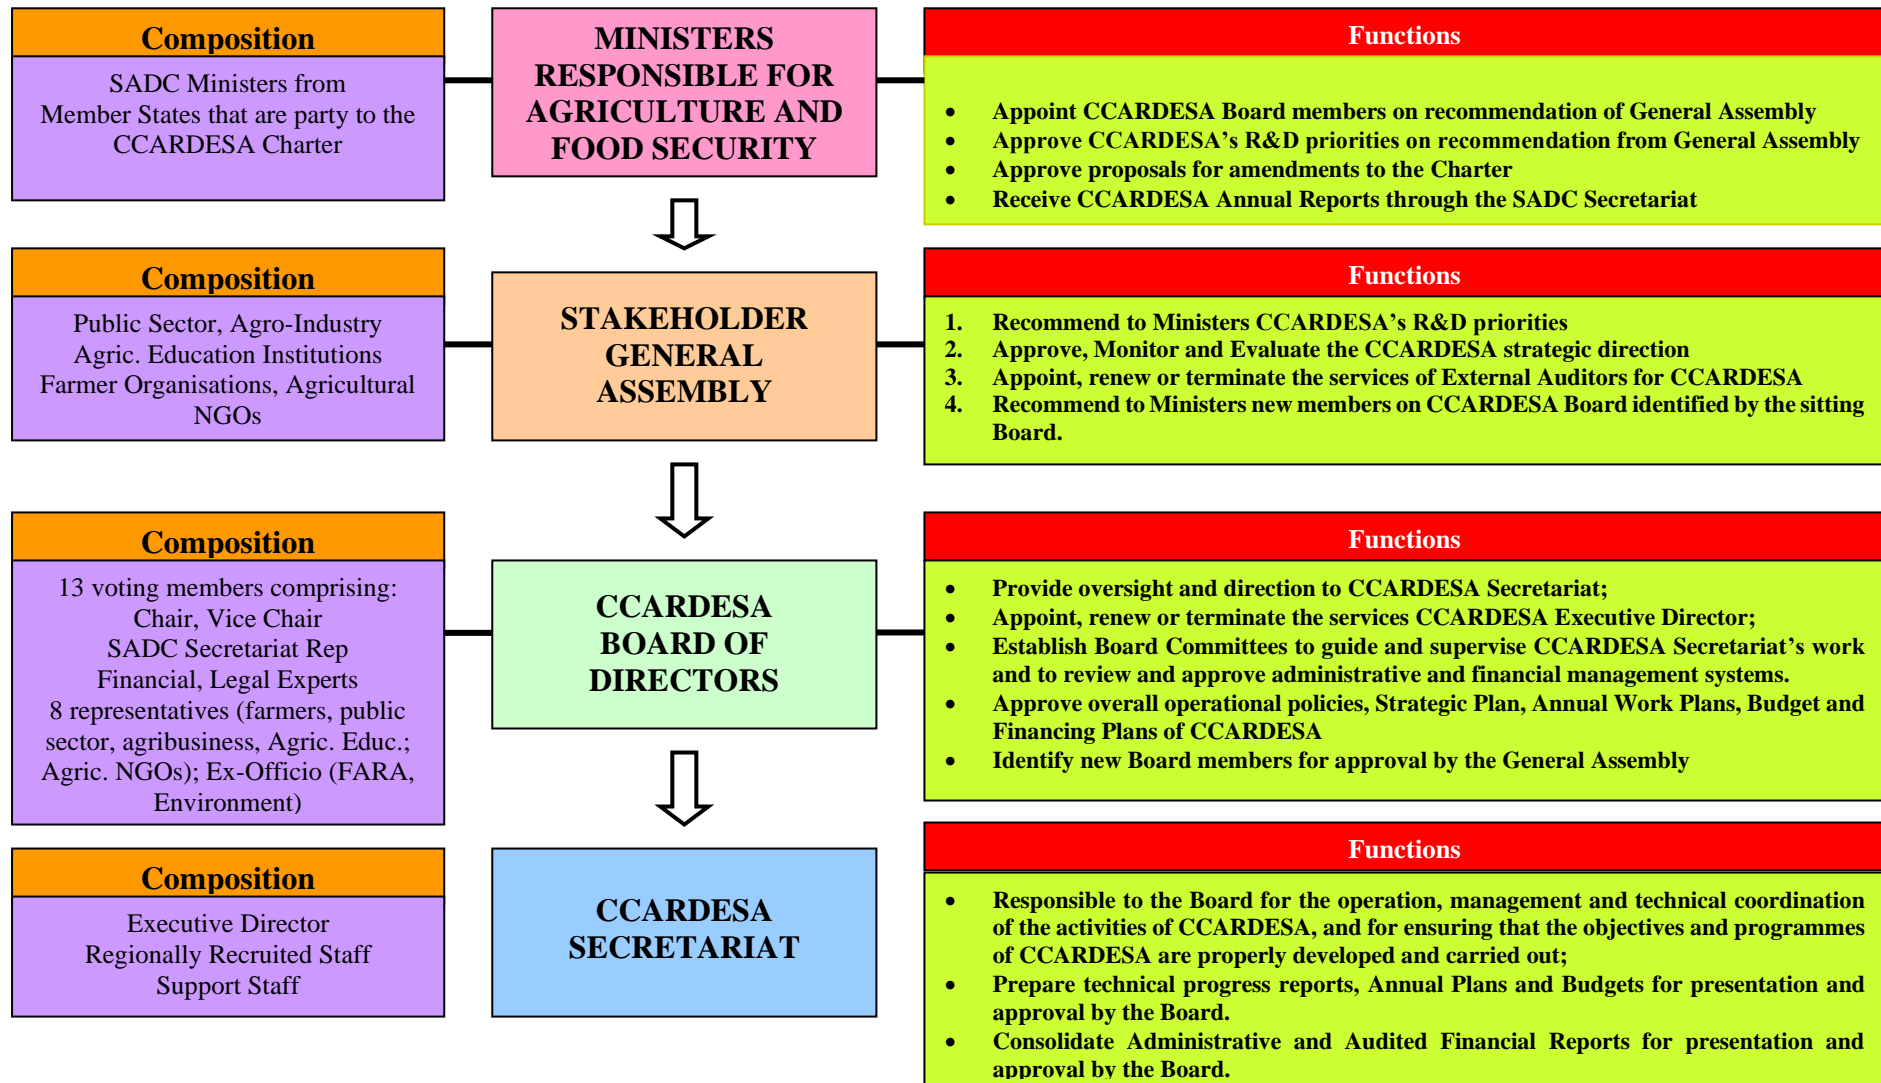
Composition

SADC Ministers from Member States that are party to the CCARDESA Charter

MINISTERS RESPONSIBLE FOR AGRICULTURE AND FOOD SECURITY

Functions

- Appoint CCARDESA Board members on recommendation of General Assembly
- Approve CCARDESA's R&D priorities on recommendation from General Assembly
- Approve proposals for amendments to the Charter
- Receive CCARDESA Annual Reports through the SADC Secretariat

Composition

Public Sector, Agro-Industry
Agric. Education Institutions
Farmer Organisations, Agricultural NGOs

STAKEHOLDER GENERAL ASSEMBLY

Functions

1. Recommend to Ministers CCARDESA's R&D priorities
2. Approve, Monitor and Evaluate the CCARDESA strategic direction
3. Appoint, renew or terminate the services of External Auditors for CCARDESA
4. Recommend to Ministers new members on CCARDESA Board identified by the sitting Board.

Composition

13 voting members comprising:
Chair, Vice Chair
SADC Secretariat Rep
Financial, Legal Experts
8 representatives (farmers, public sector, agribusiness, Agric. Educ.; Agric. NGOs); Ex-Officio (FARA, Environment)

CCARDESA BOARD OF DIRECTORS

Functions

- Provide oversight and direction to CCARDESA Secretariat;
- Appoint, renew or terminate the services CCARDESA Executive Director;
- Establish Board Committees to guide and supervise CCARDESA Secretariat's work and to review and approve administrative and financial management systems.
- Approve overall operational policies, Strategic Plan, Annual Work Plans, Budget and Financing Plans of CCARDESA
- Identify new Board members for approval by the General Assembly

Composition

Executive Director
Regionally Recruited Staff
Support Staff

CCARDESA SECRETARIAT

Functions

- Responsible to the Board for the operation, management and technical coordination of the activities of CCARDESA, and for ensuring that the objectives and programmes of CCARDESA are properly developed and carried out;
- Prepare technical progress reports, Annual Plans and Budgets for presentation and approval by the Board.
- Consolidate Administrative and Audited Financial Reports for presentation and approval by the Board.